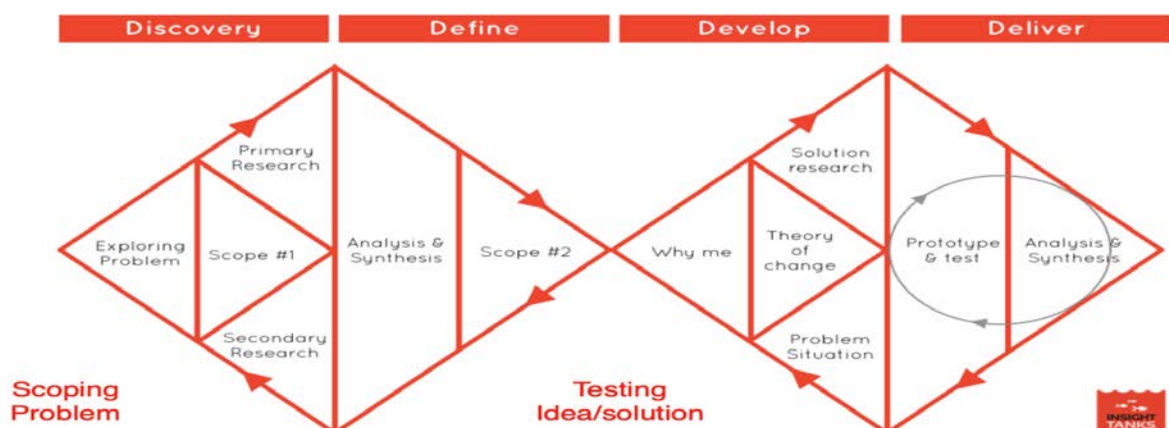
Discovery
Define
Develop
Deliver

Primary Research
Exploring Problem
Scope #1
Secondary Research
Analysis & Synthesis
Scope #2
Solution research
Why me
Theory of change
Problem Situation
Prototype & test
Analysis & Synthesis

Scoping Problem
Testing Idea/solution

INSIGHT TANKS